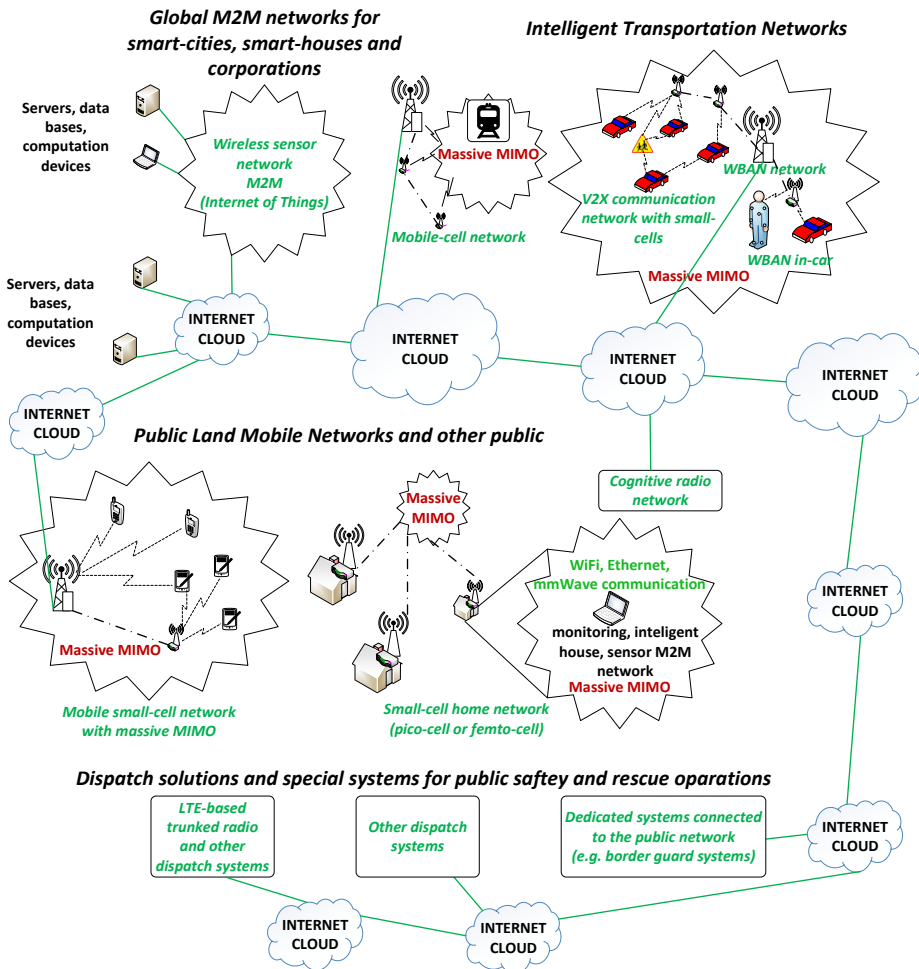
Global M2M networks for smart-cities, smart-houses and corporations

Intelligent Transportation Networks

Servers, data bases, computation devices

Wireless sensor network M2M (Internet of Things)

Massive MIMO

Mobile-cell network

WBAN network

V2X communication network with small-cells

WBAN in-car

Massive MIMO

Servers, data bases, computation devices

INTERNET CLOUD

INTERNET CLOUD

INTERNET CLOUD

INTERNET CLOUD

INTERNET CLOUD

Public Land Mobile Networks and other public

Cognitive radio network

Massive MIMO

WiFi, Ethernet, mmWave communication

monitoring, inteligent house, sensor M2M network

Massive MIMO

Massive MIMO

INTERNET CLOUD

Mobile small-cell network with massive MIMO

Small-cell home network (pico-cell or femto-cell)

Dispatch solutions and special systems for public saftey and rescue oparations

LTE-based trunked radio and other dispatch systems

Other dispatch systems

Dedicated systems connected to the public network (e.g. border guard systems)

INTERNET CLOUD

INTERNET CLOUD

INTERNET CLOUD